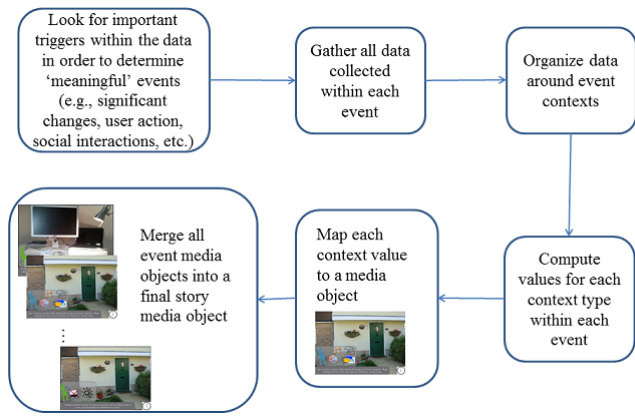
Look for important triggers within the data in order to determine 'meaningful' events (e.g., significant changes, user action, social interactions, etc.)

Gather all data collected within each event

Organize data around event contexts

Compute values for each context type within each event

Map each context value to a media object

Merge all event media objects into a final story media object

⋮